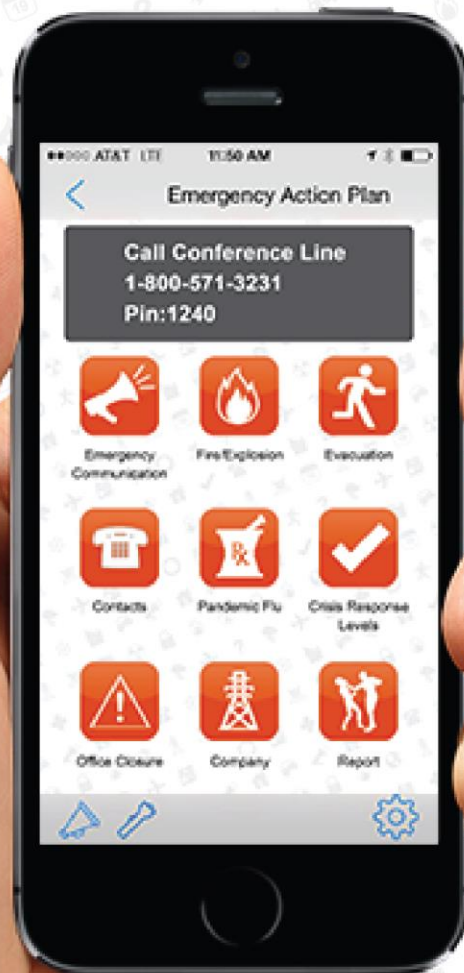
●●○○○ AT&T LTE 11:50 AM

<

Emergency Action Plan

Call Conference Line
1-800-571-3231
Pin:1240

Emergency Communication

Fire/Explosion

Evacuation

Contacts

Rx

Pandemic Flu

Crisis Response Levels

Office Closure

Company

Report